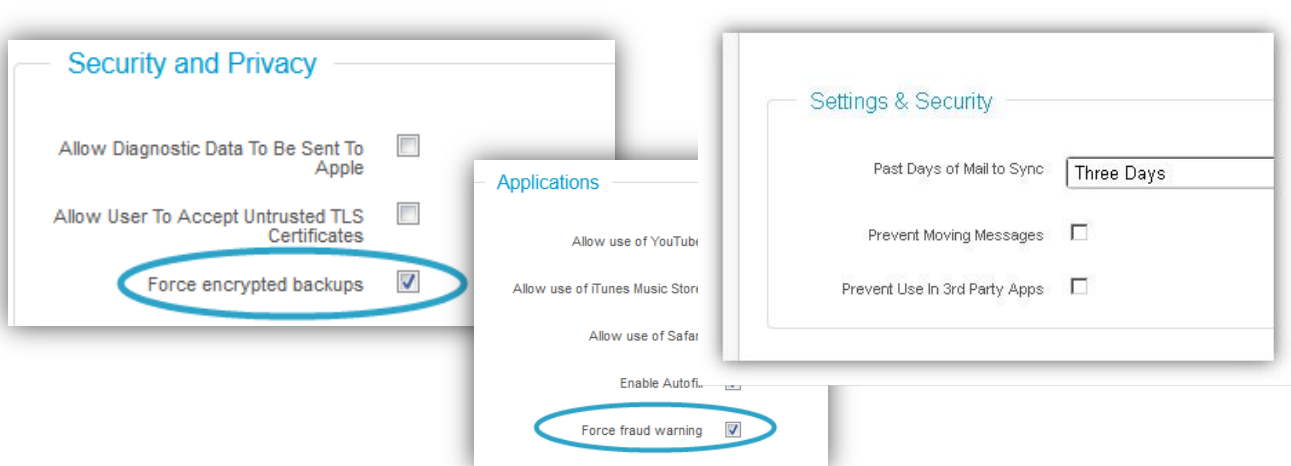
Security and Privacy

Allow Diagnostic Data To Be Sent To Apple

Allow User To Accept Untrusted TLS Certificates

Force encrypted backups

Applications

Allow use of YouTub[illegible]

Allow use of iTunes Music Stor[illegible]

Allow use of Safa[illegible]

Enable Autofi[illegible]

Force fraud warning

Settings & Security

Past Days of Mail to Sync Three Days

Prevent Moving Messages

Prevent Use In 3rd Party Apps